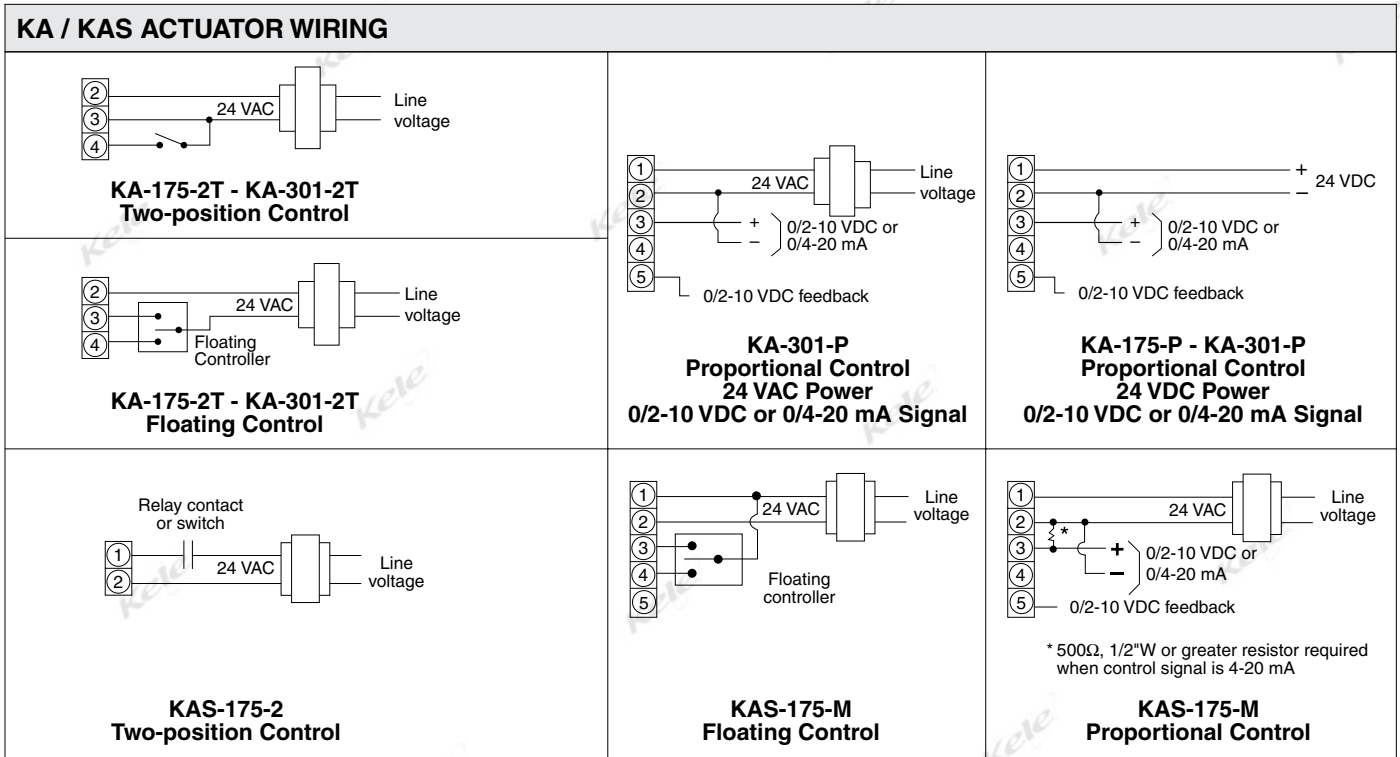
KA / KAS ACTUATOR WIRING

2
3
4
24 VAC
Line voltage

KA-175-2T - KA-301-2T
Two-position Control

2
3
4
24 VAC
Line voltage
Floating Controller

KA-175-2T - KA-301-2T
Floating Control

1
2
3
4
5
24 VAC
Line voltage
+
–
0/2-10 VDC or 0/4-20 mA
0/2-10 VDC feedback

KA-301-P
Proportional Control
24 VAC Power
0/2-10 VDC or 0/4-20 mA Signal

1
2
3
4
5
+
–
24 VDC
+
–
0/2-10 VDC or 0/4-20 mA
0/2-10 VDC feedback

KA-175-P - KA-301-P
Proportional Control
24 VDC Power
0/2-10 VDC or 0/4-20 mA Signal

Relay contact or switch
1
2
24 VAC
Line voltage

KAS-175-2
Two-position Control

1
2
3
4
5
24 VAC
Line voltage
Floating controller

KAS-175-M
Floating Control

1
2
3
4
5
24 VAC
Line voltage
*
+
–
0/2-10 VDC or 0/4-20 mA
0/2-10 VDC feedback

* 500Ω, 1/2"W or greater resistor required when control signal is 4-20 mA

KAS-175-M
Proportional Control

Kele